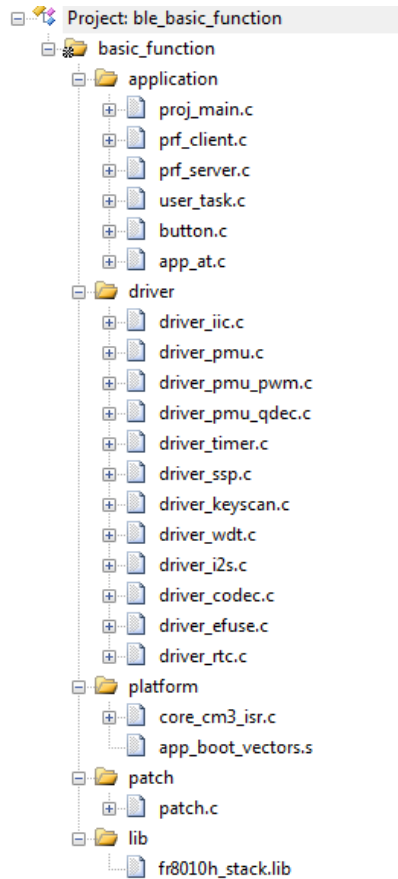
Project: ble_basic_function
basic_function
application
proj_main.c
prf_client.c
prf_server.c
user_task.c
button.c
app_at.c
driver
driver_iic.c
driver_pmu.c
driver_pmu_pwm.c
driver_pmu_qdec.c
driver_timer.c
driver_ssp.c
driver_keyscan.c
driver_wdt.c
driver_i2s.c
driver_codec.c
driver_efuse.c
driver_rtc.c
platform
core_cm3_isr.c
app_boot_vectors.s
patch
patch.c
lib
fr8010h_stack.lib